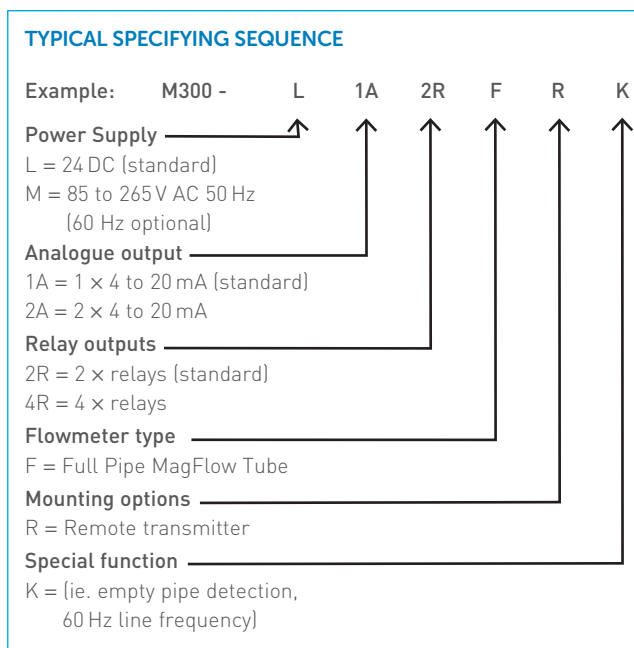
TYPICAL SPECIFYING SEQUENCE

Example: M300 - L 1A 2R F R K

Power Supply
L = 24 DC (standard)
M = 85 to 265 V AC 50 Hz
(60 Hz optional)

Analogue output
1A = 1 × 4 to 20 mA (standard)
2A = 2 × 4 to 20 mA

Relay outputs
2R = 2 × relays (standard)
4R = 4 × relays

Flowmeter type
F = Full Pipe MagFlow Tube

Mounting options
R = Remote transmitter

Special function
K = (ie. empty pipe detection,
60 Hz line frequency)